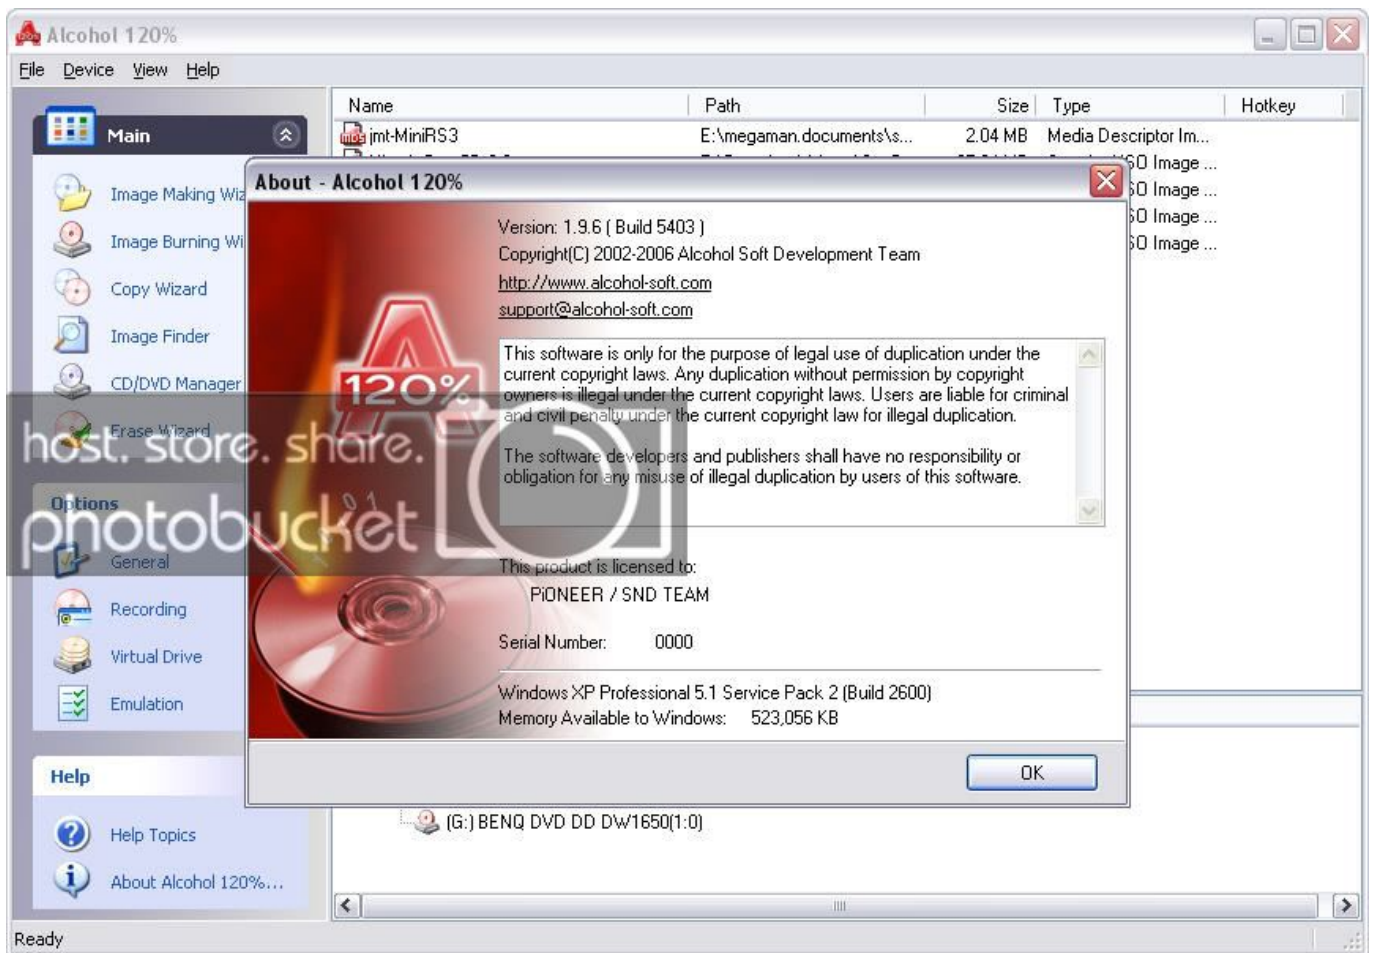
Alcohol 120%

File Device View Help

Main

Image Making Wiz

Image Burning Wi

Copy Wizard

Image Finder

CD/DVD Manager

Erase Wizard

Options

General

Recording

Virtual Drive

Emulation

Help

Help Topics

About Alcohol 120%...

| Name | Path | Size | Type | Hotkey |
|---|---|---|---|---|
| jmt-MiniRS3 | E:\megaman.documents\s... | 2.04 MB | Media Descriptor Im... | |
| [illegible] | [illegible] | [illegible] | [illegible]O Image ... | |
| | | | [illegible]O Image ... | |
| | | | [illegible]O Image ... | |
| | | | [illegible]O Image ... | |

About - Alcohol 120%

120%

Version: 1.9.6 ( Build 5403 )
Copyright(C) 2002-2006 Alcohol Soft Development Team
http://www.alcohol-soft.com
support@alcohol-soft.com

This software is only for the purpose of legal use of duplication under the current copyright laws. Any duplication without permission by copyright owners is illegal under the current copyright laws. Users are liable for criminal and civil penalty under the current copyright law for illegal duplication.

The software developers and publishers shall have no responsibility or obligation for any misuse of illegal duplication by users of this software.

This product is licensed to:
PiONEER / SND TEAM

Serial Number: 0000

Windows XP Professional 5.1 Service Pack 2 (Build 2600)
Memory Available to Windows: 523,056 KB

OK

(G:) BENQ DVD DD DW1650(1:0)

host. store. share.
photobucket

Ready